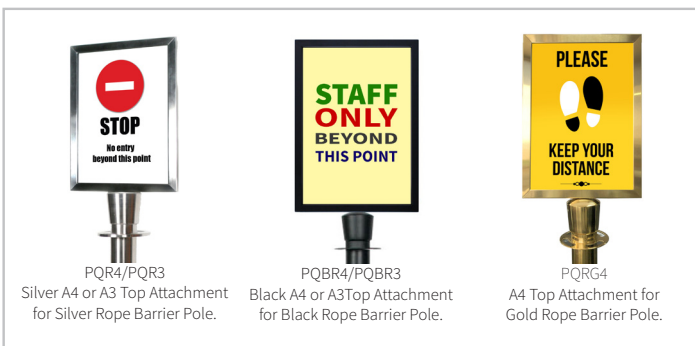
STOP
No entry
beyond this point

PQR4/PQR3
Silver A4 or A3 Top Attachment for Silver Rope Barrier Pole.

STAFF
ONLY
BEYOND
THIS POINT

PQBR4/PQBR3
Black A4 or A3Top Attachment for Black Rope Barrier Pole.

PLEASE
KEEP YOUR
DISTANCE

PQRG4
A4 Top Attachment for Gold Rope Barrier Pole.